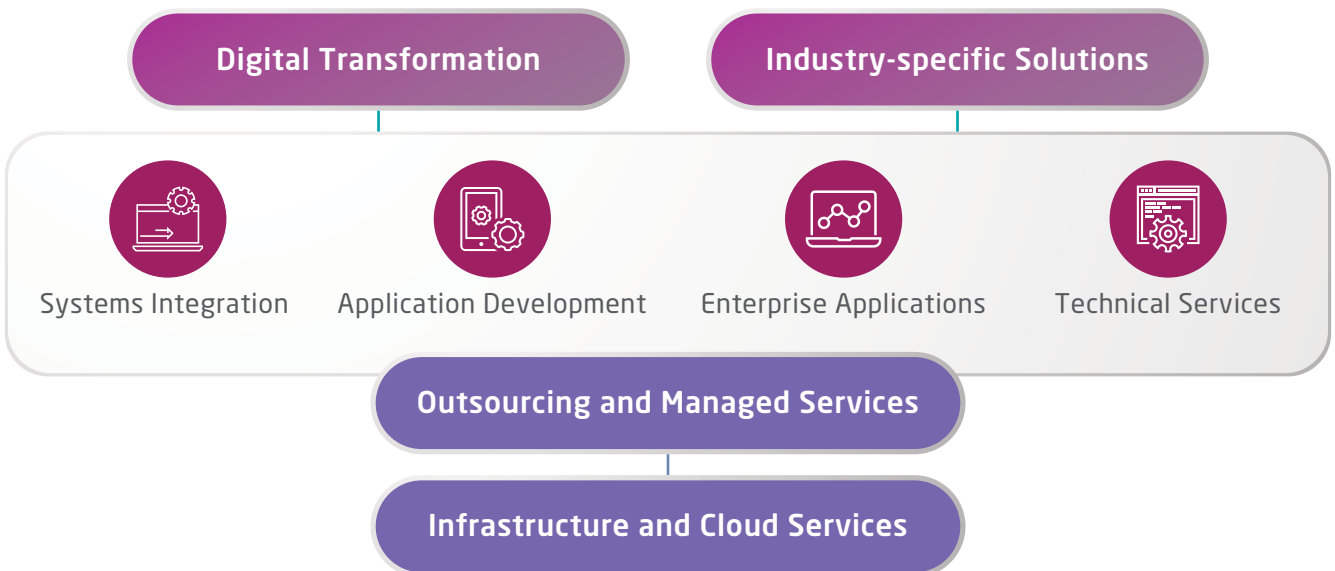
Digital Transformation

Industry-specific Solutions

Systems Integration

Application Development

Enterprise Applications

Technical Services

Outsourcing and Managed Services

Infrastructure and Cloud Services